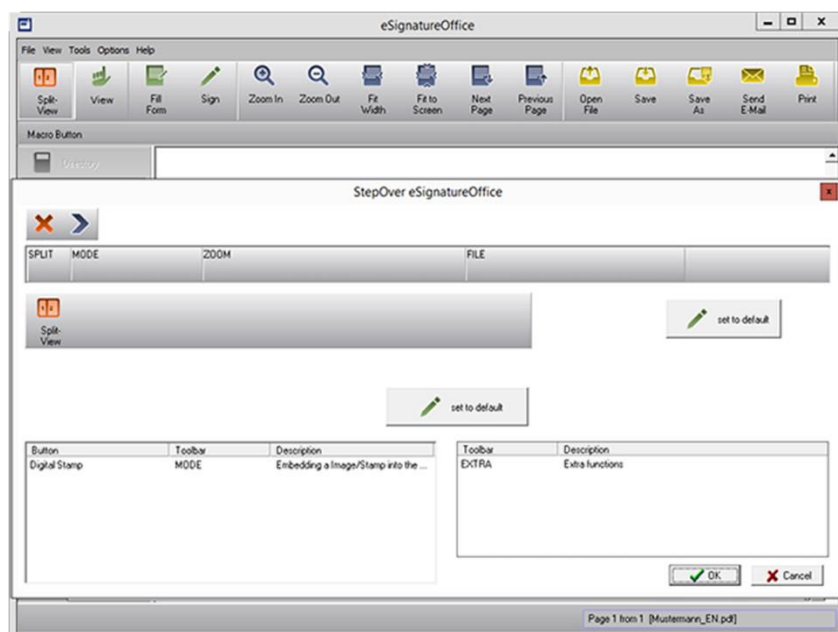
eSignatureOffice

File View Tools Options Help

Split-View View Fill Form Sign Zoom In Zoom Out Fit Width Fit to Screen Next Page Previous Page Open File Save Save As Send E-Mail Print

Macro Button

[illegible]

StepOver eSignatureOffice

| SPLIT | MODE | ZOOM | FILE |
|---|---|---|---|

Split-View

set to default

set to default

| Button | Toolbar | Description |
|---|---|---|
| Digital Stamp | MODE | Embedding a Image/Stamp into the ... |

| Toolbar | Description |
|---|---|
| EXTRA | Extra functions |

OK Cancel

Page 1 from 1 [Mustermann_EN.pdf]